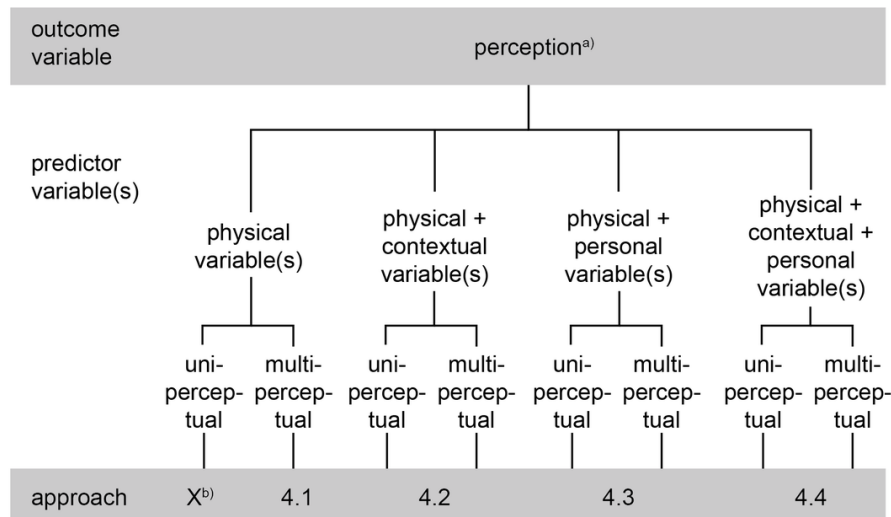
outcome variable

perception$^{a)}$

predictor variable(s)

physical variable(s)

physical + contextual variable(s)

physical + personal variable(s)

physical + contextual + personal variable(s)

uni-perceptual

multi-perceptual

uni-perceptual

multi-perceptual

uni-perceptual

multi-perceptual

uni-perceptual

multi-perceptual

approach

X$^{b)}$

4.1

4.2

4.3

4.4